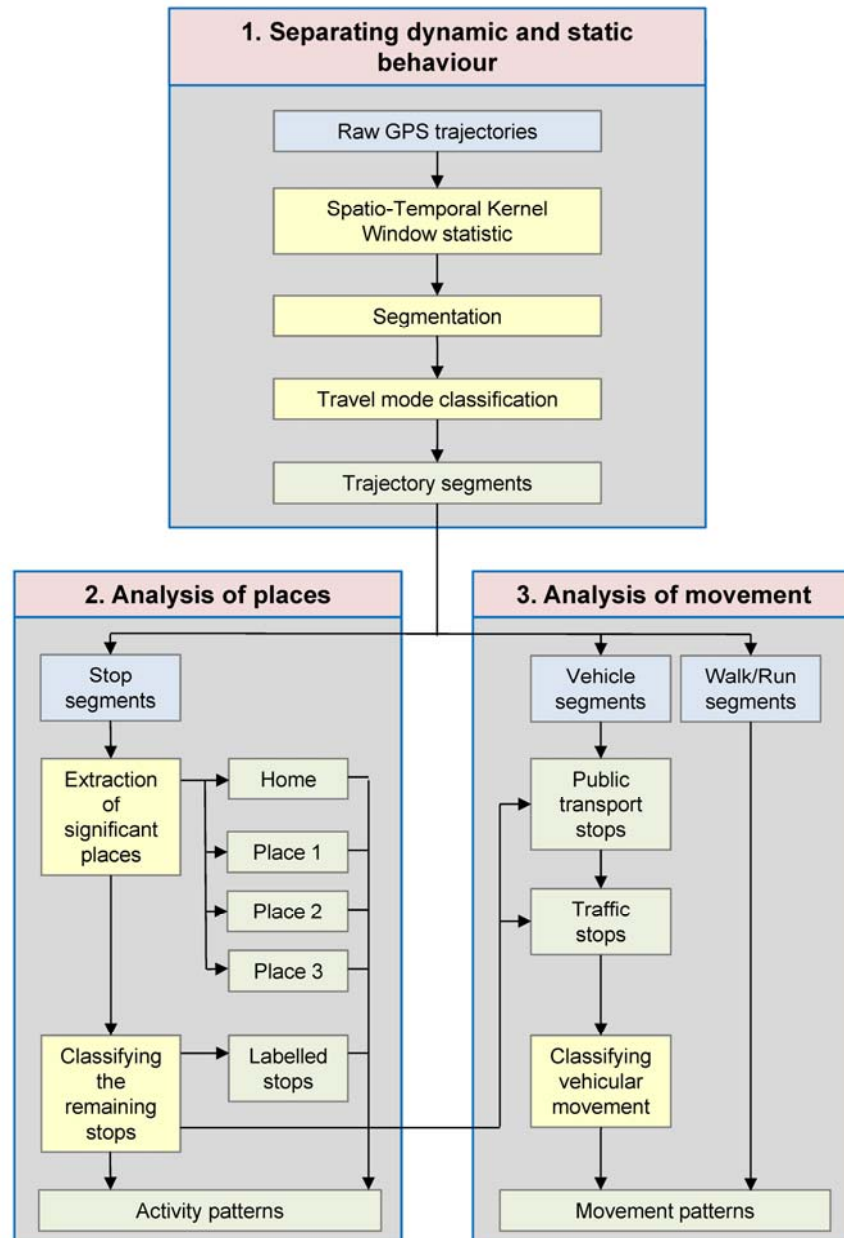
1. Separating dynamic and static behaviour

Raw GPS trajectories

Spatio-Temporal Kernel Window statistic

Segmentation

Travel mode classification

Trajectory segments

2. Analysis of places

Stop segments

Extraction of significant places

Home

Place 1

Place 2

Place 3

Classifying the remaining stops

Labelled stops

Activity patterns

3. Analysis of movement

Vehicle segments

Walk/Run segments

Public transport stops

Traffic stops

Classifying vehicular movement

Movement patterns